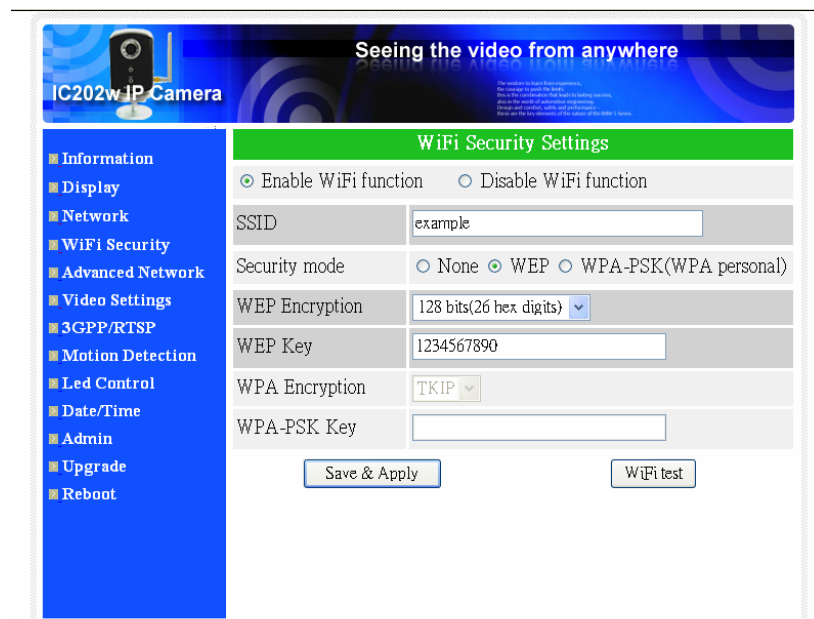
IC202w IP Camera

Seeing the video from anywhere

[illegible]

Information
Display
Network
WiFi Security
Advanced Network
Video Settings
3GPP/RTSP
Motion Detection
Led Control
Date/Time
Admin
Upgrade
Reboot

WiFi Security Settings

Enable WiFi function Disable WiFi function

| SSID | example |
|---|---|
| Security mode | None WEP WPA-PSK(WPA personal) |
| WEP Encryption | 128 bits(26 hex digits) |
| WEP Key | 1234567890 |
| WPA Encryption | TKIP |
| WPA-PSK Key | |

Save & Apply

WiFi test